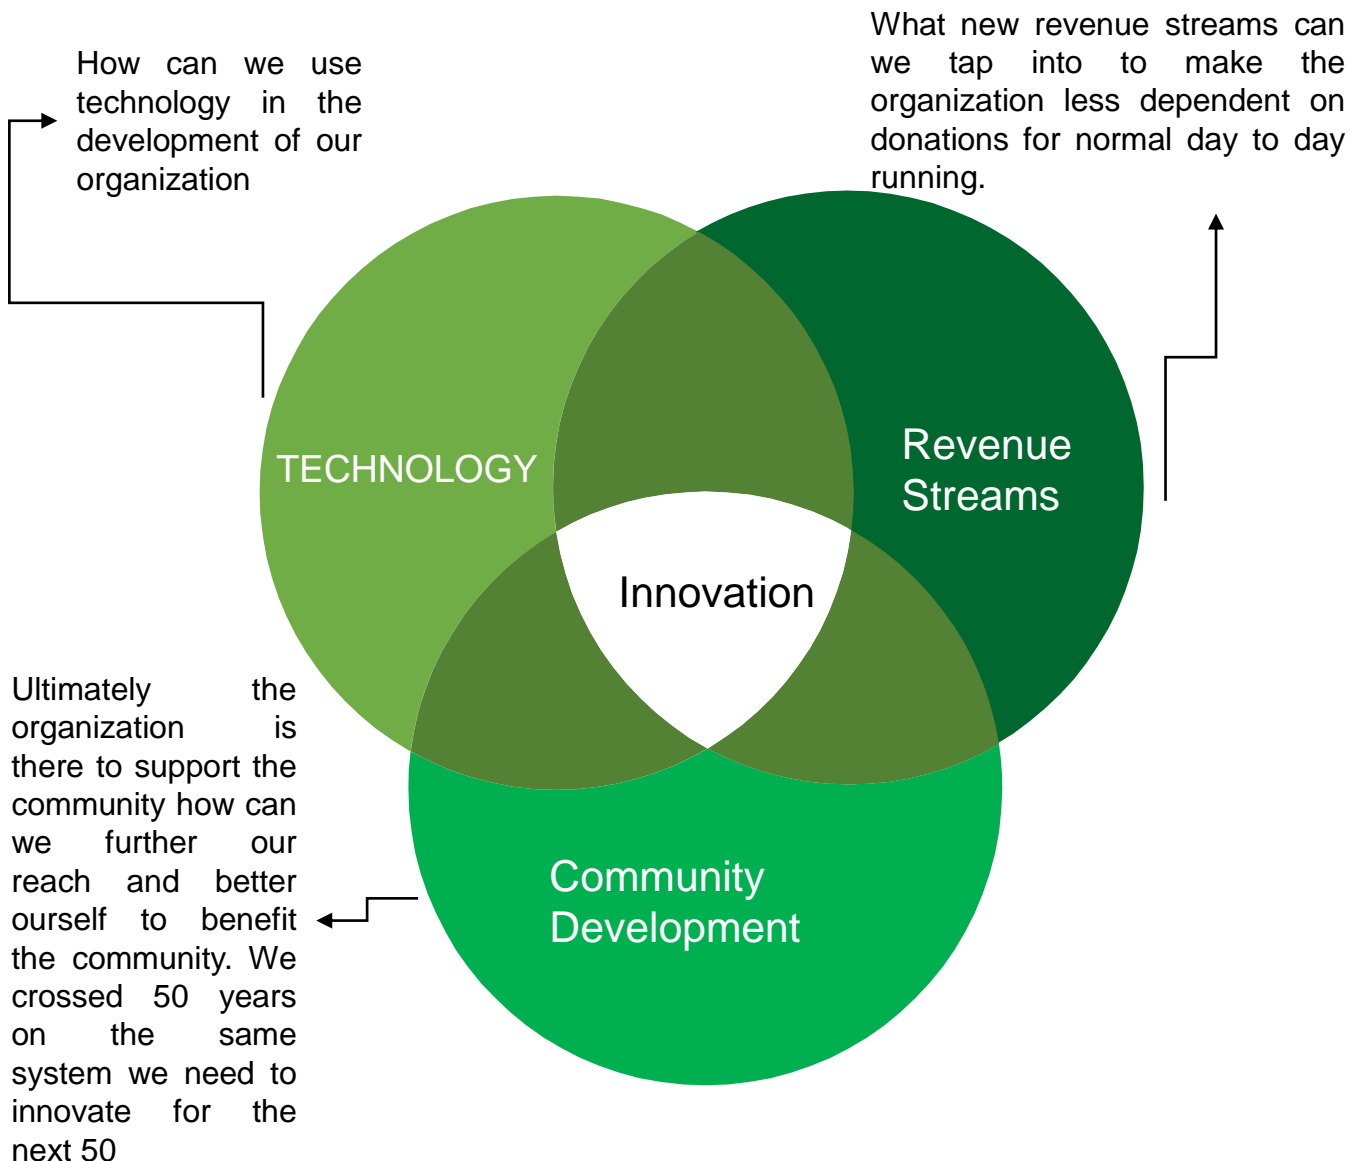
How can we use technology in the development of our organization

What new revenue streams can we tap into to make the organization less dependent on donations for normal day to day running.

TECHNOLOGY

Revenue Streams

Innovation

Community Development

Ultimately the organization is there to support the community how can we further our reach and better ourself to benefit the community. We crossed 50 years on the same system we need to innovate for the next 50